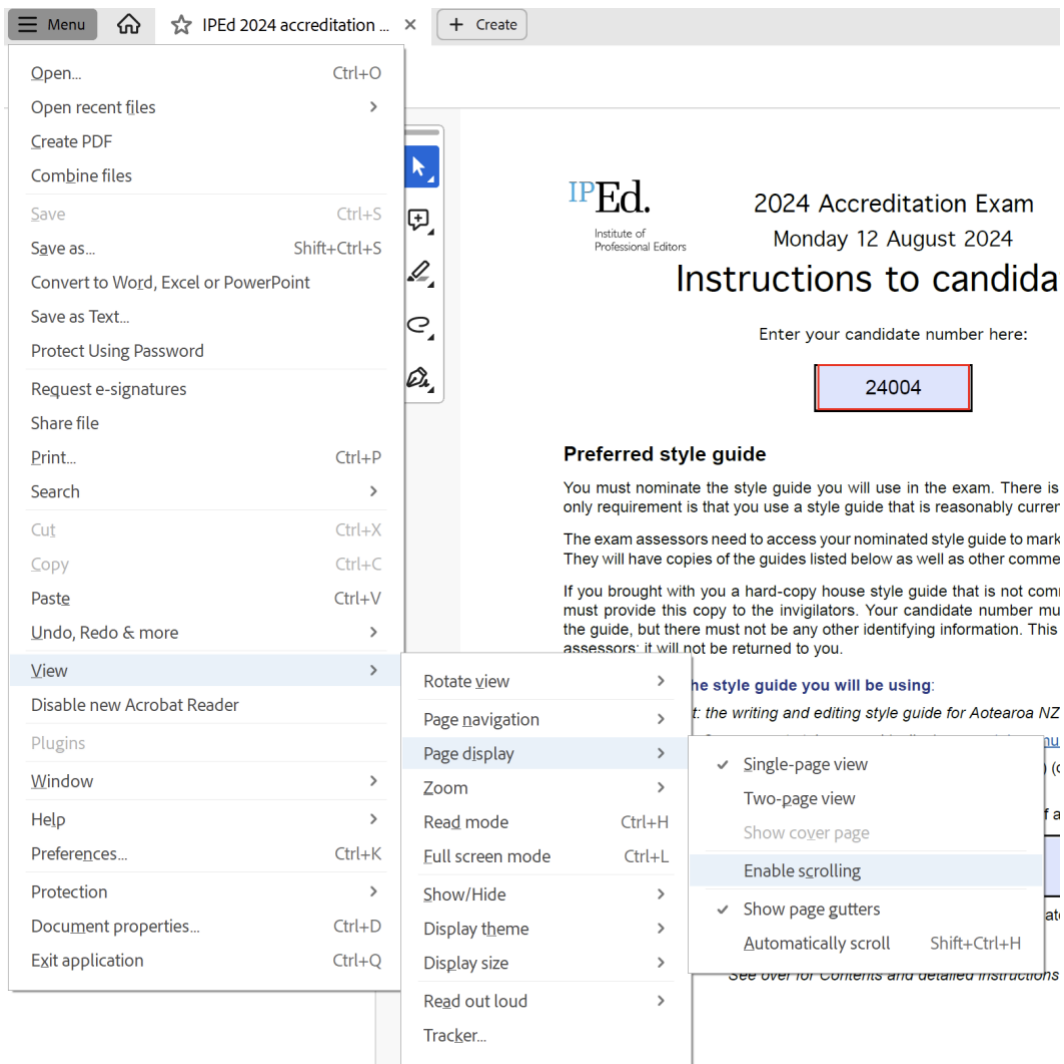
Menu
IPEd 2024 accreditation ...
Create

Open... Ctrl+O
Open recent files
Create PDF
Combine files
Save Ctrl+S
Save as... Shift+Ctrl+S
Convert to Word, Excel or PowerPoint
Save as Text...
Protect Using Password
Request e-signatures
Share file
Print... Ctrl+P
Search
Cut Ctrl+X
Copy Ctrl+C
Paste Ctrl+V
Undo, Redo & more
View
Disable new Acrobat Reader
Plugins
Window
Help
Preferences... Ctrl+K
Protection
Document properties... Ctrl+D
Exit application Ctrl+Q

Rotate view
Page navigation
Page display
Zoom
Read mode Ctrl+H
Full screen mode Ctrl+L
Show/Hide
Display theme
Display size
Read out loud
Tracker...

Single-page view
Two-page view
Show cover page
Enable scrolling
Show page gutters
Automatically scroll Shift+Ctrl+H

IPEd.
Institute of Professional Editors

2024 Accreditation Exam
Monday 12 August 2024
Instructions to candida

Enter your candidate number here:
24004

Preferred style guide

You must nominate the style guide you will use in the exam. There is only requirement is that you use a style guide that is reasonably curren

The exam assessors need to access your nominated style guide to mark They will have copies of the guides listed below as well as other comme

If you brought with you a hard-copy house style guide that is not com must provide this copy to the invigilators. Your candidate number mu the guide, but there must not be any other identifying information. This assessors; it will not be returned to you.

he style guide you will be using:
t: the writing and editing style guide for Aotearoa NZ
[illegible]
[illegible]
f a
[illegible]
See over for Contents and detailed instructions